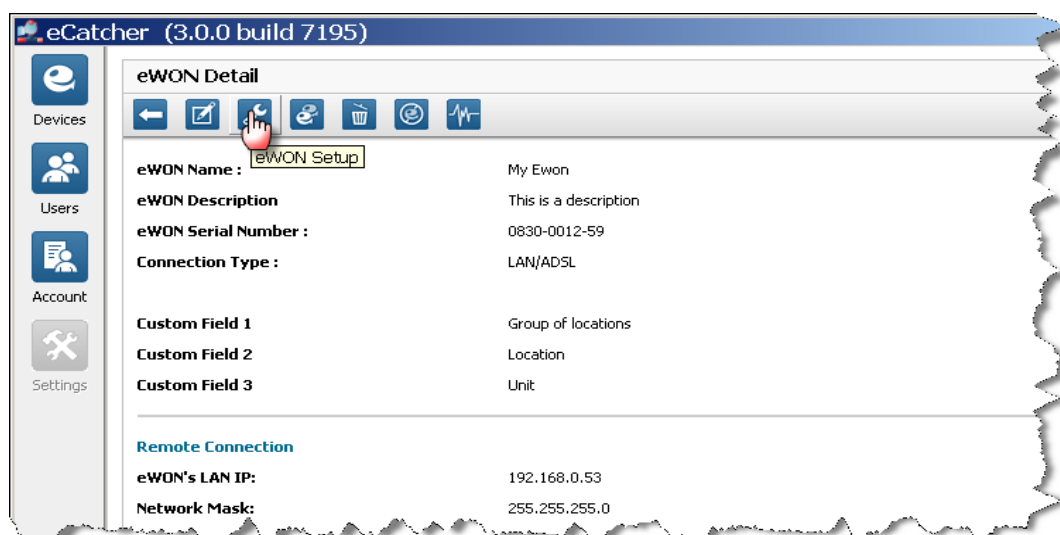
eCatcher (3.0.0 build 7195)

Devices

Users

Account

Settings

eWON Detail

eWON Setup

| | |
|---|---|
| eWON Name : | My Ewon |
| eWON Description | This is a description |
| eWON Serial Number : | 0830-0012-59 |
| Connection Type : | LAN/ADSL |
| Custom Field 1 | Group of locations |
| Custom Field 2 | Location |
| Custom Field 3 | Unit |

Remote Connection

| | |
|---|---|
| eWON's LAN IP: | 192.168.0.53 |
| Network Mask: | 255.255.255.0 |